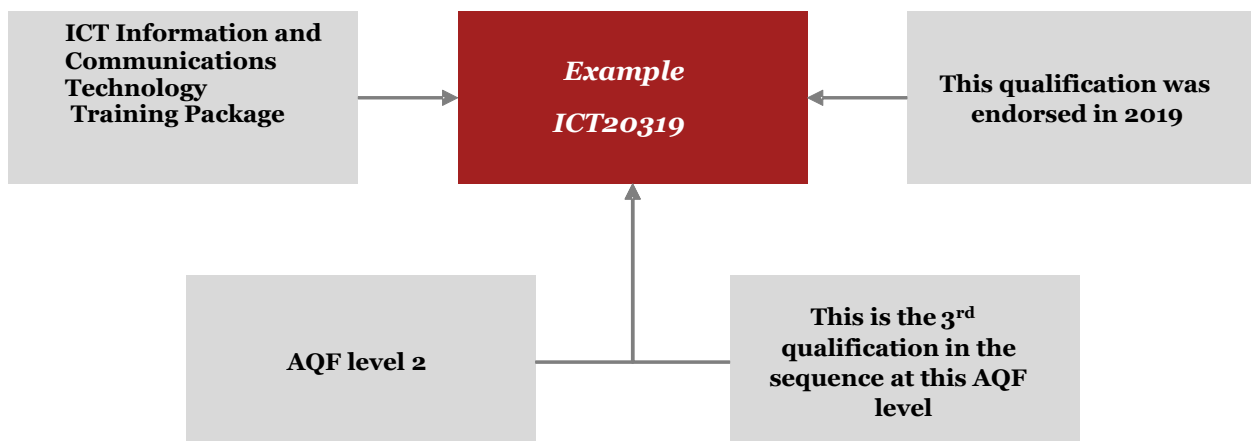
ICT Information and Communications Technology Training Package

Example

ICT20319

This qualification was endorsed in 2019

AQF level 2

This is the 3$^{rd}$ qualification in the sequence at this AQF level